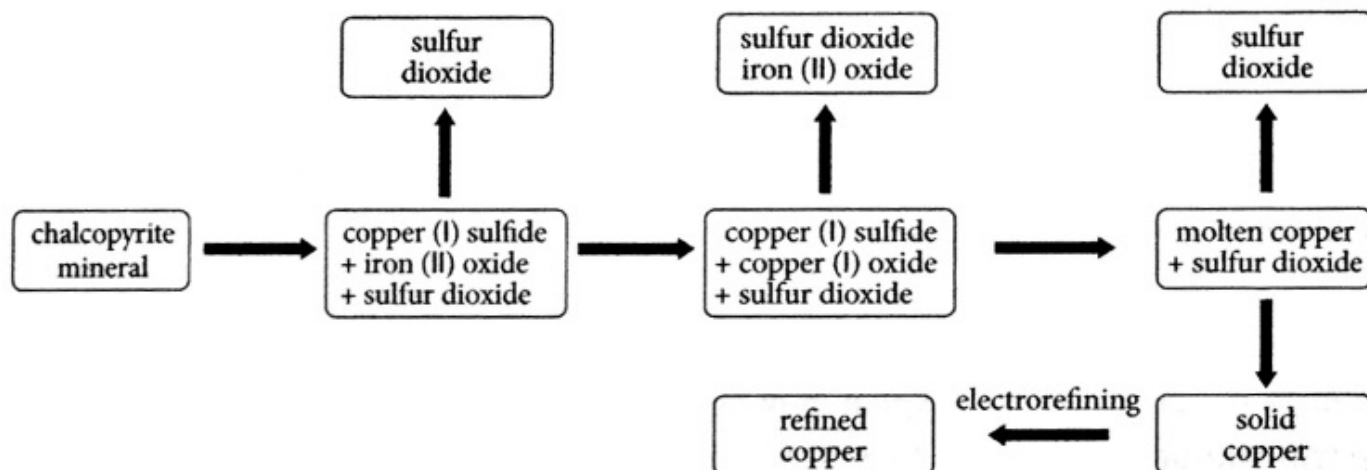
sulfur dioxide

sulfur dioxide
iron (II) oxide

sulfur dioxide

chalcopyrite mineral

copper (I) sulfide
+ iron (II) oxide
+ sulfur dioxide

copper (I) sulfide
+ copper (I) oxide
+ sulfur dioxide

molten copper
+ sulfur dioxide

refined copper

electrorefining

solid copper